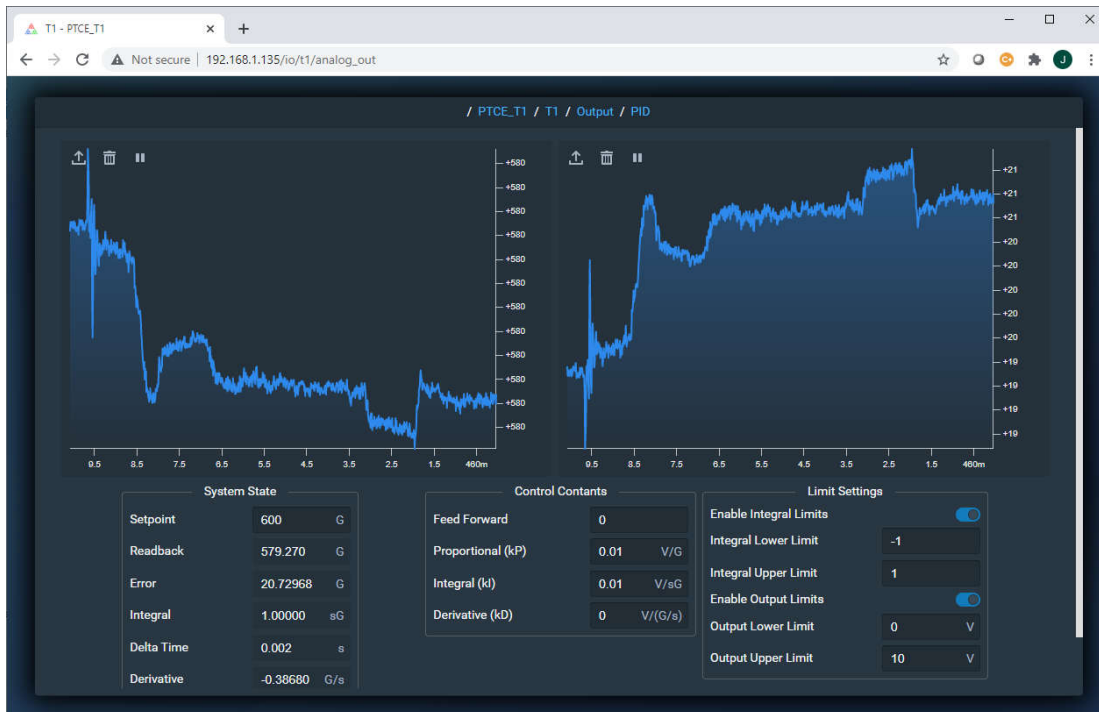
T1 - PTCE_T1 × +

Not secure | 192.168.1.135/io/t1/analog_out

J

/ PTCE_T1 / T1 / Output / PID

+580
+580
+580
+580
+580
+580
+580
+580
+580
+580
+580
+580

9.5 8.5 7.5 6.5 5.5 4.5 3.5 2.5 1.5 460m

+21
+21
+21
+20
+20
+20
+20
+20
+19
+19
+19
+19

9.5 8.5 7.5 6.5 5.5 4.5 3.5 2.5 1.5 460m

System State

| | | |
|---|---|---|
| Setpoint | 600 | G |
| Readback | 579.270 | G |
| Error | 20.72968 | G |
| Integral | 1.00000 | sG |
| Delta Time | 0.002 | s |
| Derivative | -0.38680 | G/s |

Control Contants

| | | |
|---|---|---|
| Feed Forward | 0 | |
| Proportional (kP) | 0.01 | V/G |
| Integral (kI) | 0.01 | V/sG |
| Derivative (kD) | 0 | V/(G/s) |

Limit Settings

| | | |
|---|---|---|
| Enable Integral Limits | | |
| Integral Lower Limit | -1 | |
| Integral Upper Limit | 1 | |
| Enable Output Limits | | |
| Output Lower Limit | 0 | V |
| Output Upper Limit | 10 | V |